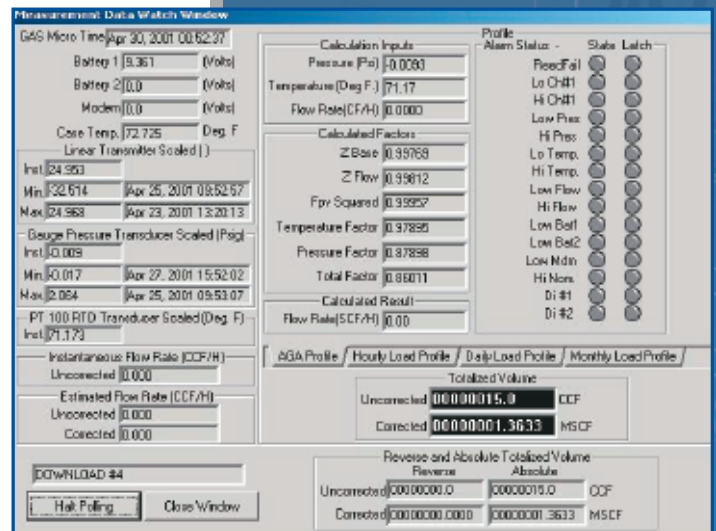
Measurement Data Watch Window

GAS Micro Time Apr 30, 2001 00:52:37
Battery 1 9.361 (Volts)
Battery 2 0.0 (Volts)
Modem 0.0 (Volts)
Case Temp. 72.725 Deg. F

Linear Transmitter Scaled ( )
Inst. 24.953
Min. -32.514 Apr 25, 2001 09:52:57
Max 24.968 Apr 23, 2001 13:20:13

Gauge Pressure Transducer Scaled (Psig)
Inst. -0.009
Min. -0.017 Apr 27, 2001 15:52:02
Max 2.064 Apr 25, 2001 09:53:07

PT 100 RTD Transducer Scaled (Deg. F)
Inst. 71.173

Instantaneous Flow Rate (CCF/H)
Uncorrected 0.000

Estimated Flow Rate (CCF/H)
Uncorrected 0.000
Corrected 0.000

DOWNLOAD #4

Halt Polling
Close Window

Calculation Inputs
Pressure (Psi) -0.0093
Temperature (Deg F.) 71.17
Flow Rate (CF/H) 0.0000

Calculated Factors
Z Base 0.99769
Z Flow 0.99812
Fpv Squared 0.99957
Temperature Factor 0.97895
Pressure Factor 0.87898
Total Factor 0.86011

Calculated Result
Flow Rate (SCF/H) 0.00

Profile
Alarm Status - State Latch
ReadFail
Lo Ch#1
Hi Ch#1
Low Pres
Hi Pres
Lo Temp.
Hi Temp.
Low Flow
Hi Flow
Low Bat1
Low Bat2
Low Mdm
Hi Norm
Di #1
Di #2

AGA Profile / Hourly Load Profile / Daily Load Profile / Monthly Load Profile /

Totalized Volume
Uncorrected 00000015.0 CCF
Corrected 00000001.3633 MSCF

Reverse and Absolute Totalized Volume
Reverse Absolute
Uncorrected 00000000.0 00000015.0 CCF
Corrected 00000000.0000 00000001.3633 MSCF